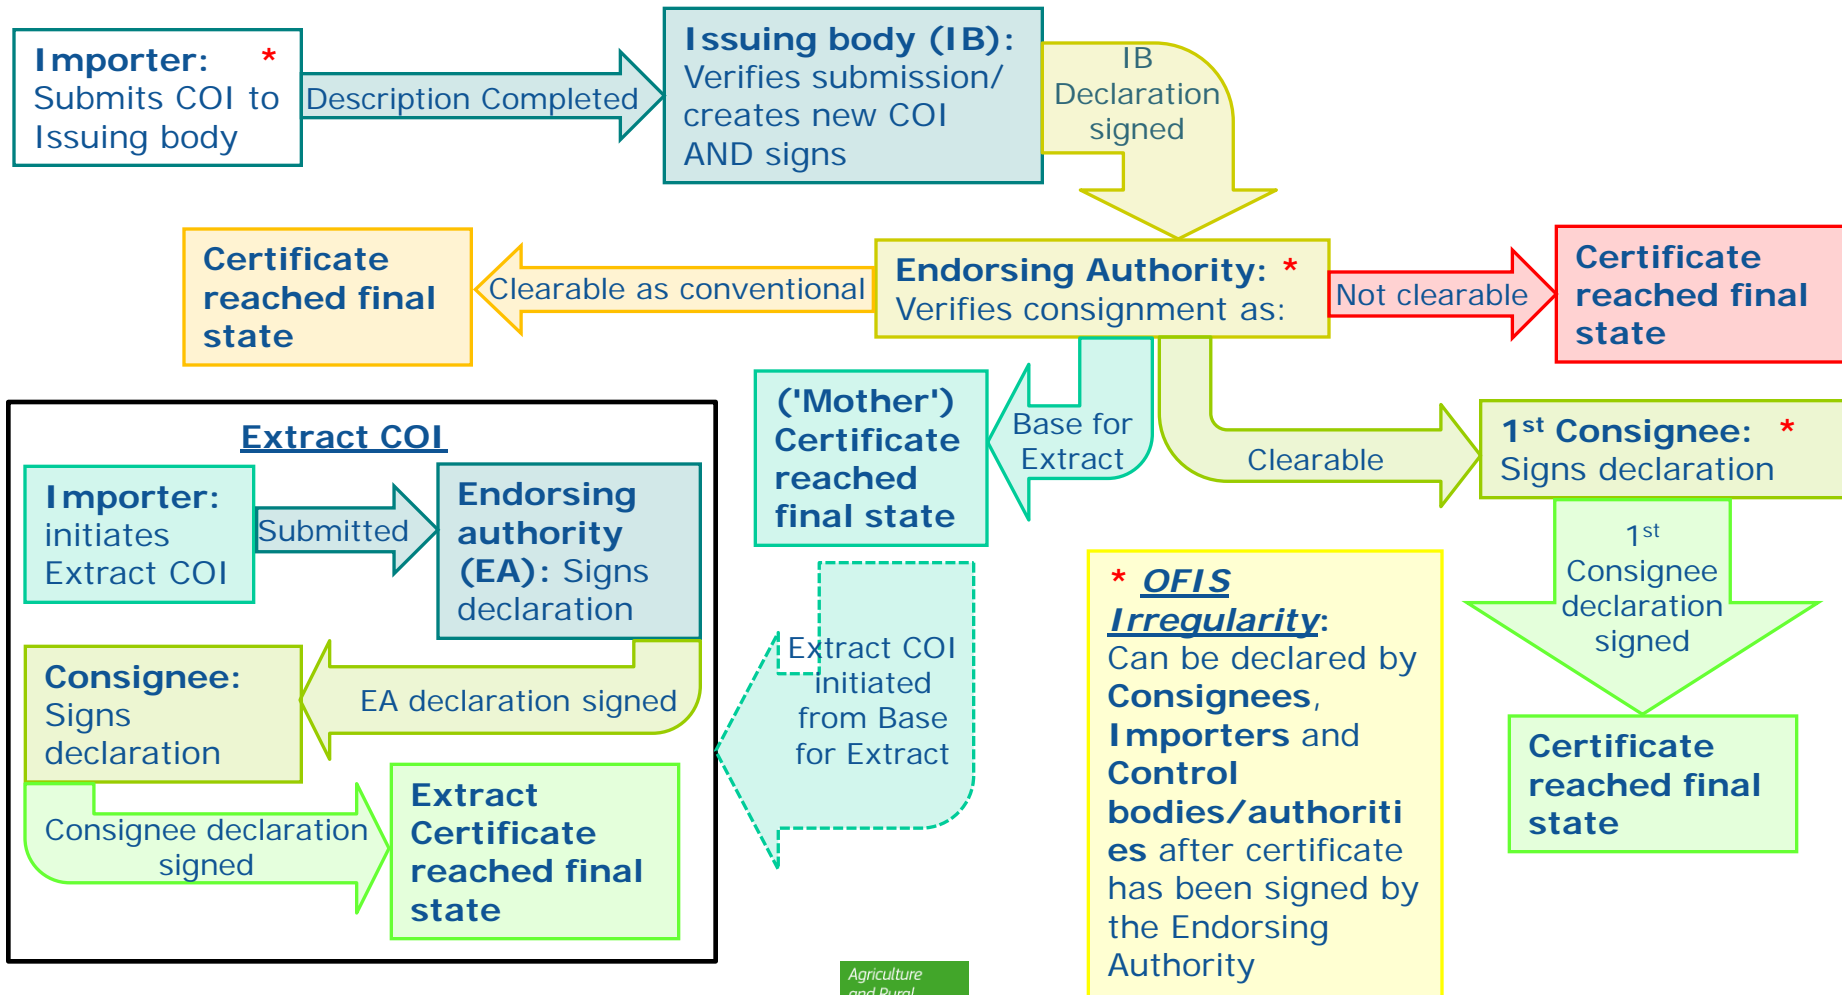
Importer: *
Submits COI to Issuing body

Description Completed

Issuing body (IB):
Verifies submission/ creates new COI AND signs

IB Declaration signed

Certificate reached final state

Clearable as conventional

Endorsing Authority: *
Verifies consignment as:

Not clearable

Certificate reached final state

Extract COI

Importer:
initiates Extract COI

Submitted

Endorsing authority (EA): Signs declaration

Consignee:
Signs declaration

EA declaration signed

Consignee declaration signed

Extract Certificate reached final state

('Mother') Certificate reached final state

Base for Extract

Extract COI initiated from Base for Extract

Clearable

1$^{st}$ Consignee: *
Signs declaration

1$^{st}$ Consignee declaration signed

Certificate reached final state

* OFIS Irregularity:
Can be declared by Consignees, Importers and Control bodies/authorities after certificate has been signed by the Endorsing Authority

Agriculture and Rural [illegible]